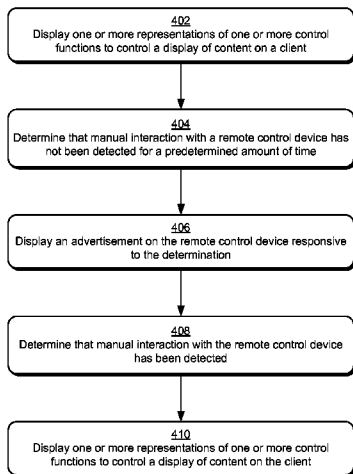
402
Display one or more representations of one or more control functions to control a display of content on a client

404
Determine that manual interaction with a remote control device has not been detected for a predetermined amount of time

406
Display an advertisement on the remote control device responsive to the determination

408
Determine that manual interaction with the remote control device has been detected

410
Display one or more representations of one or more control functions to control a display of content on the client